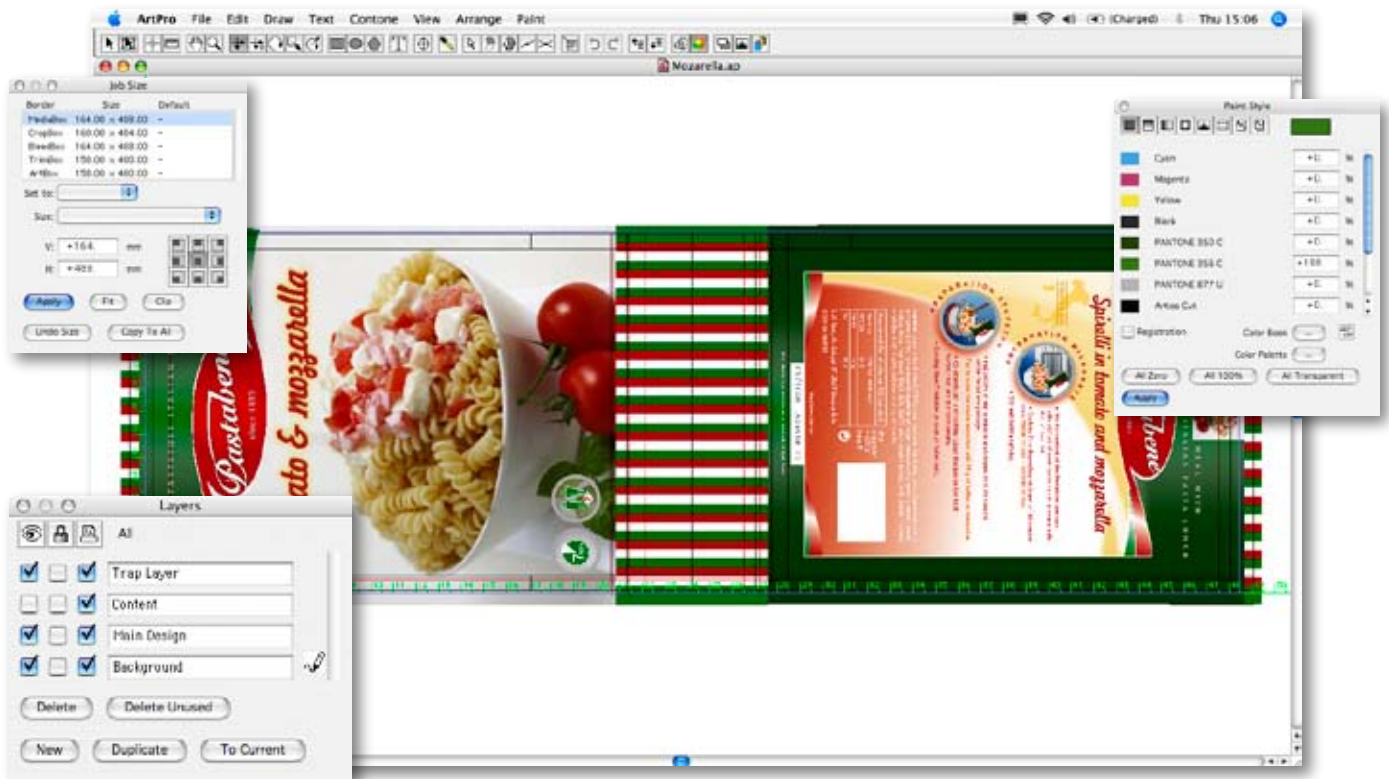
ArtPro File Edit Draw Text Contone View Arrange Paint

(Charged) Thu 15:06

Mozzarella.ap

Job Size

| Border | Size | Default |
|---|---|---|
| MediaBox | 164.00 × 408.00 | – |
| CropBox | 160.00 × 404.00 | – |
| BleedBox | 164.00 × 408.00 | – |
| TrimBox | 158.00 × 400.00 | – |
| ArtBox | 158.00 × 400.00 | – |

Set to:

Size:

V: +164 mm

H: +403 mm

Apply Fit Clip

Undo Size Copy To All

Paint Style

| | | |
|---|---|---|
| Cyan | +0. | % |
| Magenta | +0. | % |
| Yellow | +0. | % |
| Black | +0. | % |
| PANTONE 350 C | +0. | % |
| PANTONE 356 C | +100 | % |
| PANTONE 877 U | +0. | % |
| Artios Cut | +0. | % |

Registration

Color Book

Color Palette

All Zero All 100% All Transparent

Apply

Pastaben

ato & mozzarella

Spirelli in tomato and mozzarella

Layers

All

Trap Layer

Content

Main Design

Background

Delete Delete Unused

New Duplicate To Current